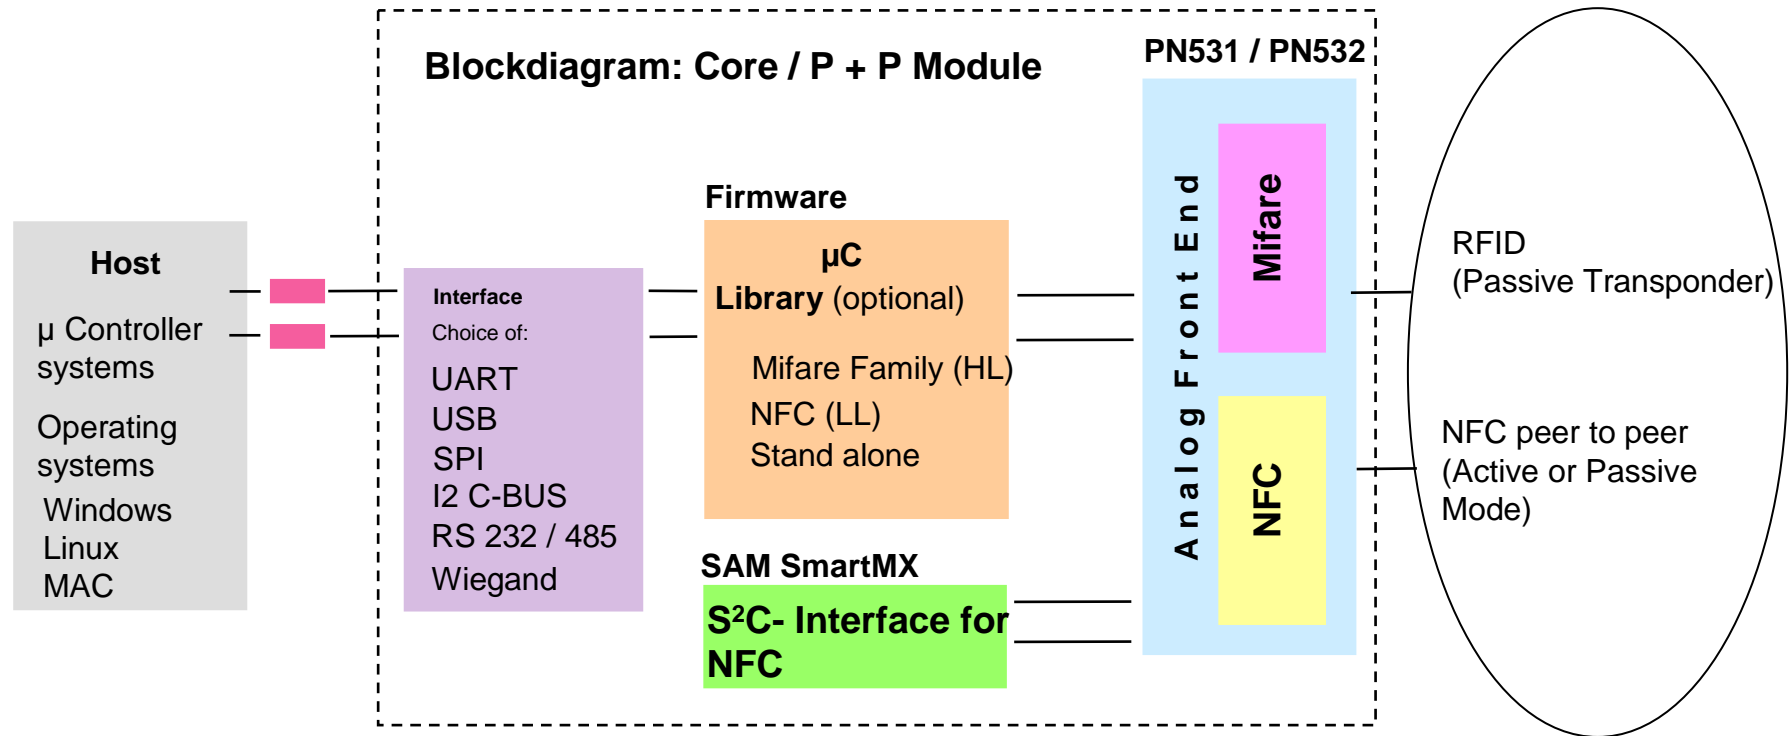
Blockdiagram: Core / P + P Module

PN531 / PN532

Host

μ Controller systems

Operating systems
Windows
Linux
MAC

Interface
Choice of:
UART
USB
SPI
I2 C-BUS
RS 232 / 485
Wiegand

Firmware

μC
Library (optional)

Mifare Family (HL)
NFC (LL)
Stand alone

SAM SmartMX

S$^2$C- Interface for NFC

Analog Front End

Mifare

NFC

RFID
(Passive Transponder)

NFC peer to peer
(Active or Passive Mode)